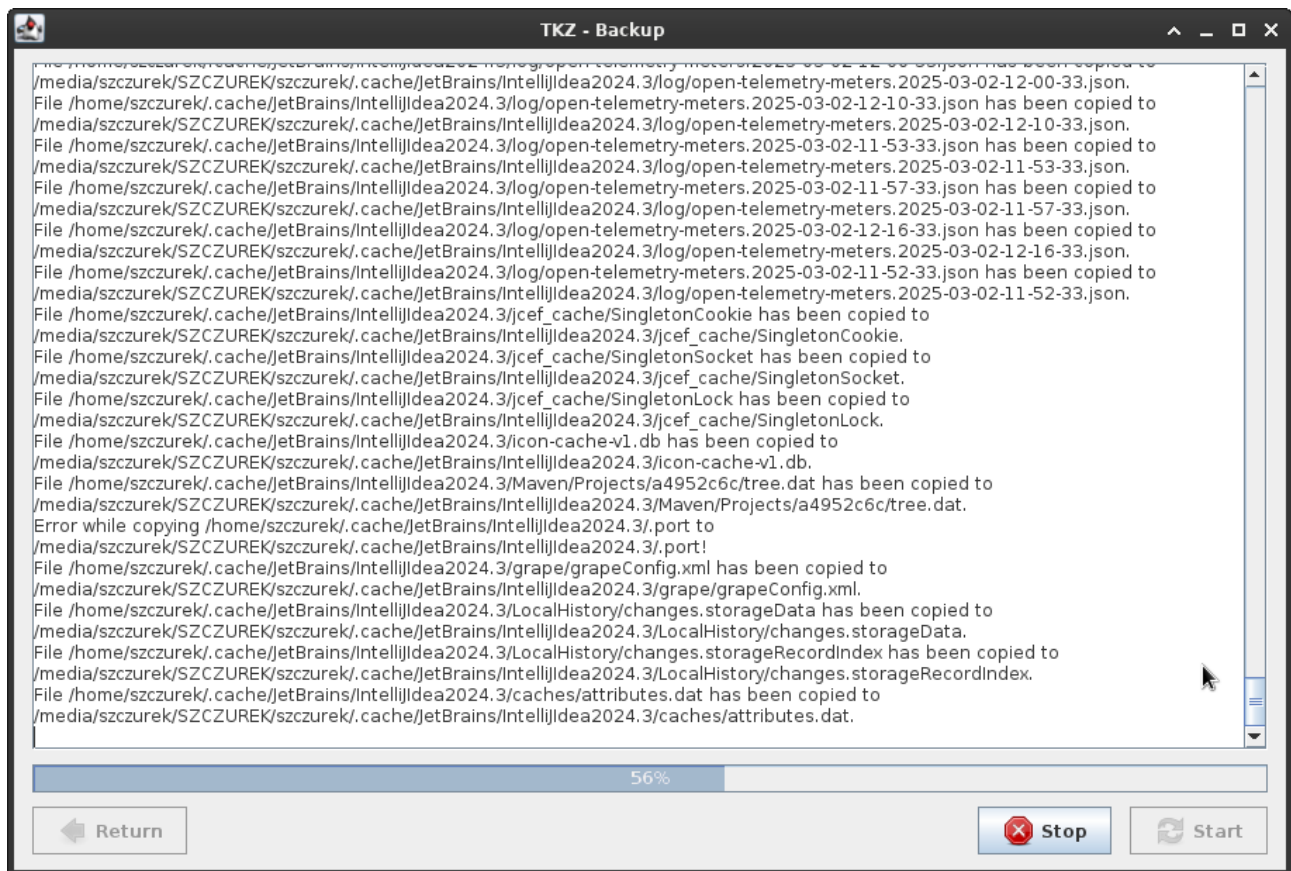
TKZ - Backup

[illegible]
/media/szczurek/SZCZUREK/szczurek/.cache/JetBrains/IntelliJIdea2024.3/log/open-telemetry-meters.2025-03-02-12-00-33.json.
File /home/szczurek/.cache/JetBrains/IntelliJIdea2024.3/log/open-telemetry-meters.2025-03-02-12-10-33.json has been copied to
/media/szczurek/SZCZUREK/szczurek/.cache/JetBrains/IntelliJIdea2024.3/log/open-telemetry-meters.2025-03-02-12-10-33.json.
File /home/szczurek/.cache/JetBrains/IntelliJIdea2024.3/log/open-telemetry-meters.2025-03-02-11-53-33.json has been copied to
/media/szczurek/SZCZUREK/szczurek/.cache/JetBrains/IntelliJIdea2024.3/log/open-telemetry-meters.2025-03-02-11-53-33.json.
File /home/szczurek/.cache/JetBrains/IntelliJIdea2024.3/log/open-telemetry-meters.2025-03-02-11-57-33.json has been copied to
/media/szczurek/SZCZUREK/szczurek/.cache/JetBrains/IntelliJIdea2024.3/log/open-telemetry-meters.2025-03-02-11-57-33.json.
File /home/szczurek/.cache/JetBrains/IntelliJIdea2024.3/log/open-telemetry-meters.2025-03-02-12-16-33.json has been copied to
/media/szczurek/SZCZUREK/szczurek/.cache/JetBrains/IntelliJIdea2024.3/log/open-telemetry-meters.2025-03-02-12-16-33.json.
File /home/szczurek/.cache/JetBrains/IntelliJIdea2024.3/log/open-telemetry-meters.2025-03-02-11-52-33.json has been copied to
/media/szczurek/SZCZUREK/szczurek/.cache/JetBrains/IntelliJIdea2024.3/log/open-telemetry-meters.2025-03-02-11-52-33.json.
File /home/szczurek/.cache/JetBrains/IntelliJIdea2024.3/jcef_cache/SingletonCookie has been copied to
/media/szczurek/SZCZUREK/szczurek/.cache/JetBrains/IntelliJIdea2024.3/jcef_cache/SingletonCookie.
File /home/szczurek/.cache/JetBrains/IntelliJIdea2024.3/jcef_cache/SingletonSocket has been copied to
/media/szczurek/SZCZUREK/szczurek/.cache/JetBrains/IntelliJIdea2024.3/jcef_cache/SingletonSocket.
File /home/szczurek/.cache/JetBrains/IntelliJIdea2024.3/jcef_cache/SingletonLock has been copied to
/media/szczurek/SZCZUREK/szczurek/.cache/JetBrains/IntelliJIdea2024.3/jcef_cache/SingletonLock.
File /home/szczurek/.cache/JetBrains/IntelliJIdea2024.3/icon-cache-v1.db has been copied to
/media/szczurek/SZCZUREK/szczurek/.cache/JetBrains/IntelliJIdea2024.3/icon-cache-v1.db.
File /home/szczurek/.cache/JetBrains/IntelliJIdea2024.3/Maven/Projects/a4952c6c/tree.dat has been copied to
/media/szczurek/SZCZUREK/szczurek/.cache/JetBrains/IntelliJIdea2024.3/Maven/Projects/a4952c6c/tree.dat.
Error while copying /home/szczurek/.cache/JetBrains/IntelliJIdea2024.3/.port to
/media/szczurek/SZCZUREK/szczurek/.cache/JetBrains/IntelliJIdea2024.3/.port!
File /home/szczurek/.cache/JetBrains/IntelliJIdea2024.3/grape/grapeConfig.xml has been copied to
/media/szczurek/SZCZUREK/szczurek/.cache/JetBrains/IntelliJIdea2024.3/grape/grapeConfig.xml.
File /home/szczurek/.cache/JetBrains/IntelliJIdea2024.3/LocalHistory/changes.storageData has been copied to
/media/szczurek/SZCZUREK/szczurek/.cache/JetBrains/IntelliJIdea2024.3/LocalHistory/changes.storageData.
File /home/szczurek/.cache/JetBrains/IntelliJIdea2024.3/LocalHistory/changes.storageRecordIndex has been copied to
/media/szczurek/SZCZUREK/szczurek/.cache/JetBrains/IntelliJIdea2024.3/LocalHistory/changes.storageRecordIndex.
File /home/szczurek/.cache/JetBrains/IntelliJIdea2024.3/caches/attributes.dat has been copied to
/media/szczurek/SZCZUREK/szczurek/.cache/JetBrains/IntelliJIdea2024.3/caches/attributes.dat.

56%

Return
Stop
Start